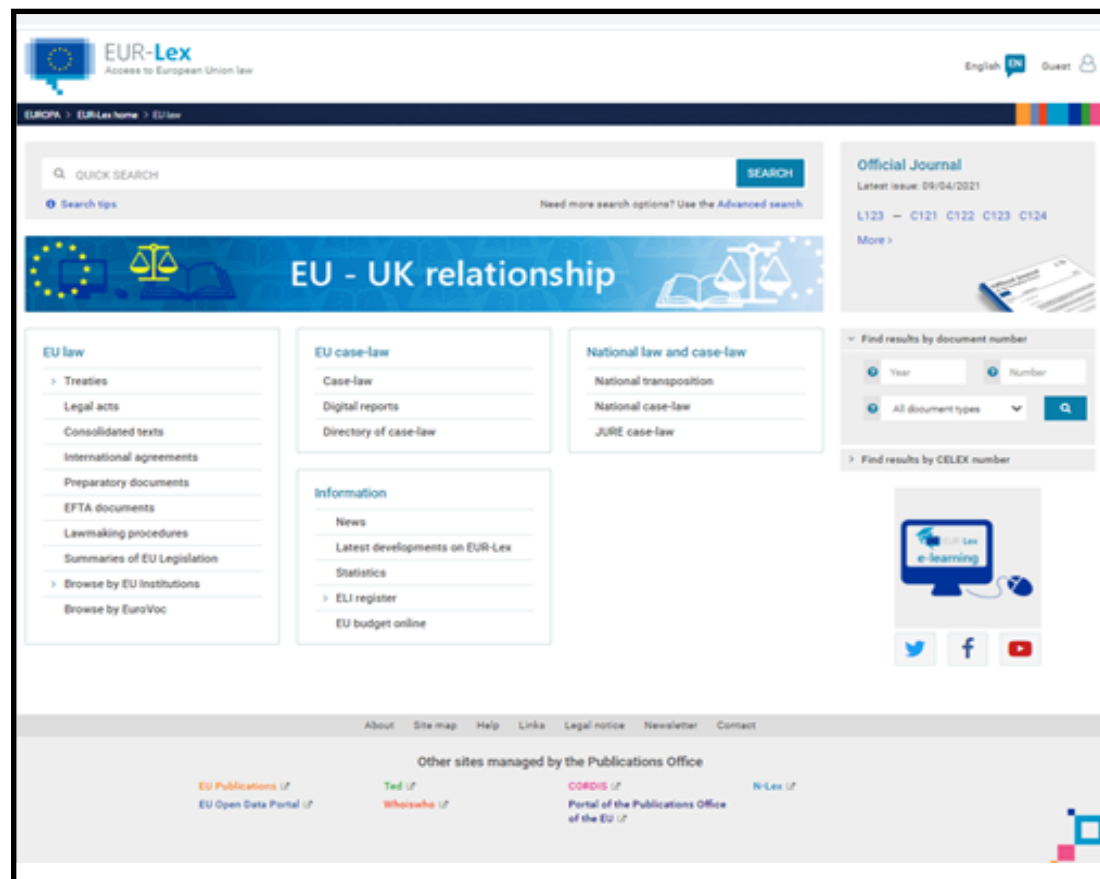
EUR-Lex
Access to European Union law

English EN Guest

EUROPA > EUR-Lex home > EU law

QUICK SEARCH SEARCH

Search tips

Need more search options? Use the Advanced search

EU - UK relationship

EU law
Treaties
Legal acts
Consolidated texts
International agreements
Preparatory documents
EFTA documents
Lawmaking procedures
Summaries of EU Legislation
Browse by EU Institutions
Browse by EuroVoc

EU case-law
Case-law
Digital reports
Directory of case-law

Information
News
Latest developments on EUR-Lex
Statistics
ELI register
EU budget online

National law and case-law
National transposition
National case-law
JURE case-law

Official Journal
Latest issue: 09/04/2021
L123 — C121 C122 C123 C124
More >

Find results by document number
Year
Number
All document types

Find results by CELEX number

EUR-Lex e-learning

About Site map Help Links Legal notice Newsletter Contact

Other sites managed by the Publications Office

EU Publications
EU Open Data Portal
Ted
Whoiswho
CORDIS
Portal of the Publications Office of the EU
N-Lex